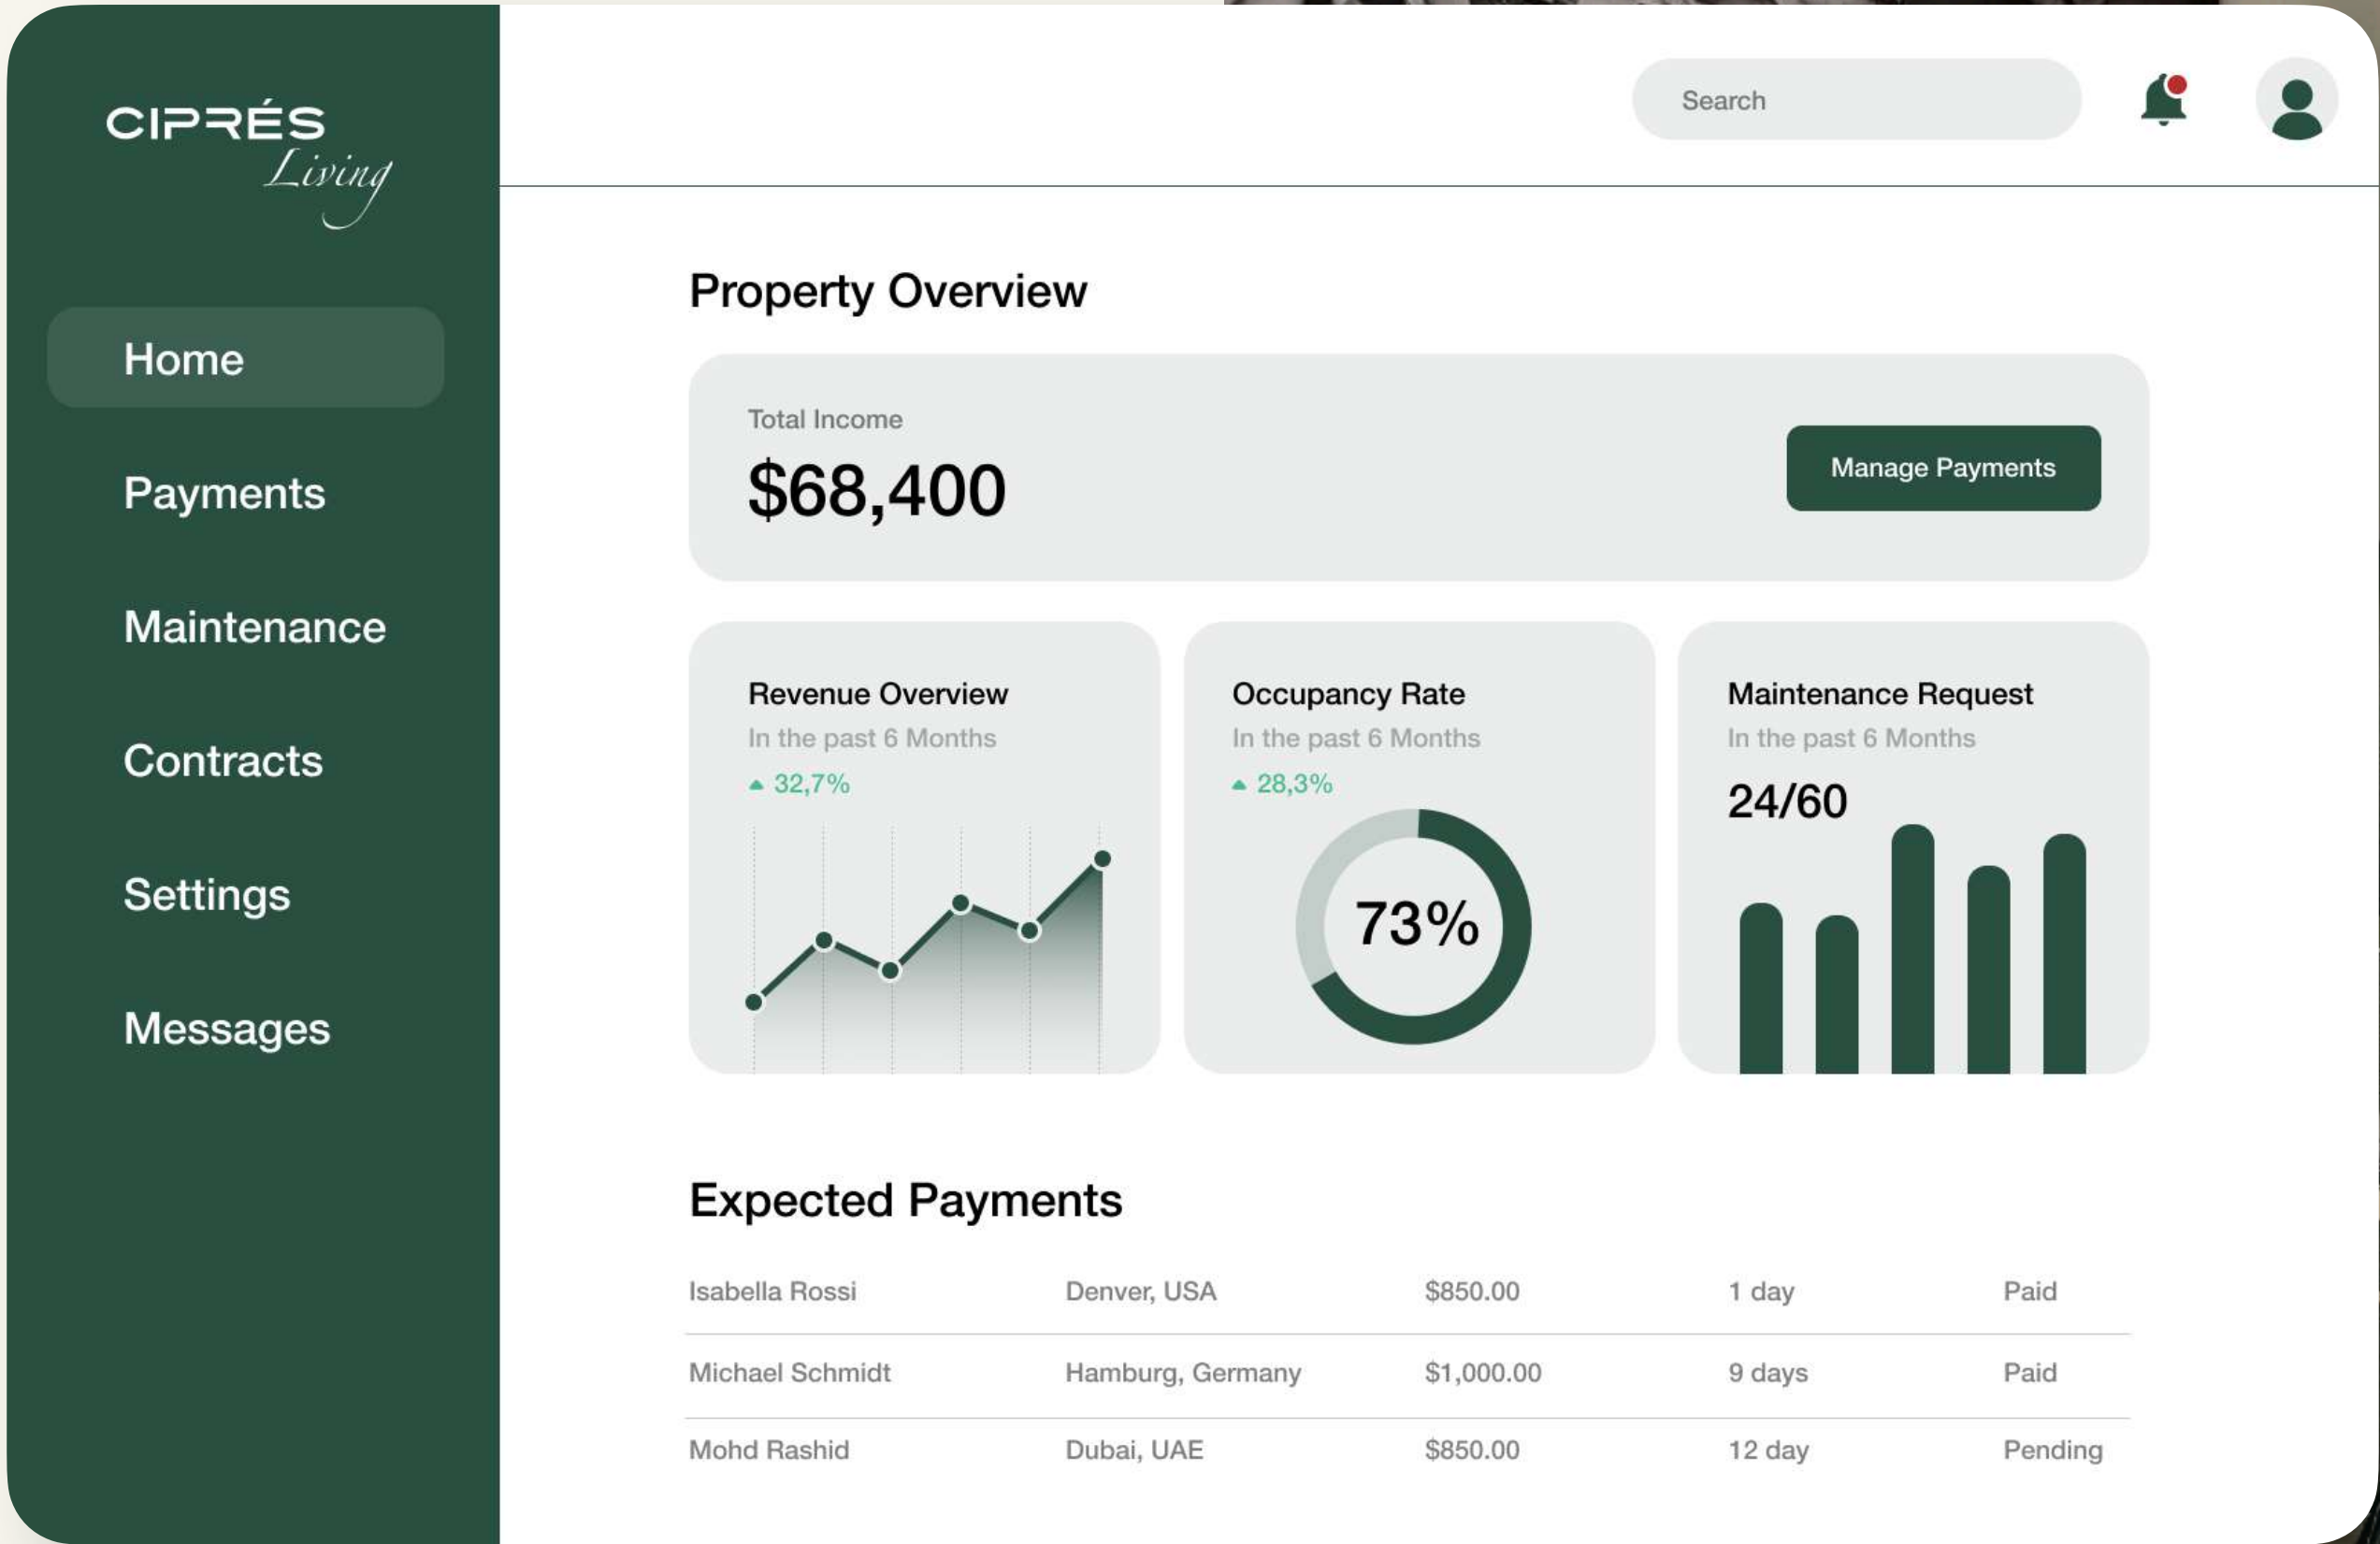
CIPRÉS
Living

Home

Payments

Maintenance

Contracts

Settings

Messages

Search

Property Overview

Total Income
$68,400

Manage Payments

Revenue Overview
In the past 6 Months
▲ 32,7%

Occupancy Rate
In the past 6 Months
▲ 28,3%
73%

Maintenance Request
In the past 6 Months
24/60

Expected Payments

| Isabella Rossi | Denver, USA | $850.00 | 1 day | Paid |
|---|---|---|---|---|
| Michael Schmidt | Hamburg, Germany | $1,000.00 | 9 days | Paid |
| Mohd Rashid | Dubai, UAE | $850.00 | 12 day | Pending |